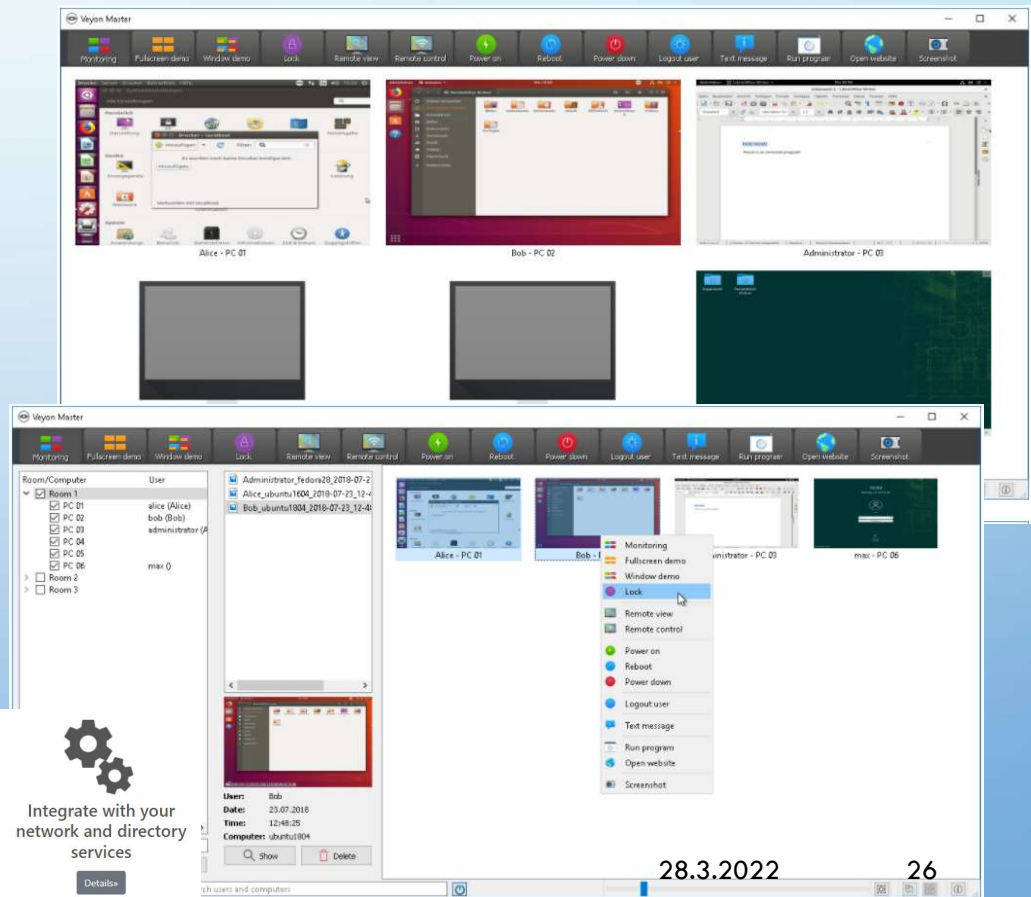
Veyon Master

Monitoring | Fullscreen demo | Window demo | Lock | Remote view | Remote control | Power on | Reboot | Power down | Logout user | Text message | Run program | Open website | Screenshot

Alice - PC 01

Bob - PC 02

Administrator - PC 03

Veyon Master

Monitoring | Fullscreen demo | Window demo | Lock | Remote view | Remote control | Power on | Reboot | Power down | Logout user | Text message | Run program | Open website | Screenshot

| Room/Computer | User |
|---|---|
| Room 1 | |
| PC 01 | alice (Alice) |
| PC 02 | bob (Bob) |
| PC 03 | administrator (A |
| PC 04 | |
| PC 05 | |
| PC 06 | max () |
| Room 2 | |
| Room 3 | |

Administrator_fedora28_2018-07-2
Alice_ubuntu1604_2018-07-23_12-4
Bob_ubuntu1804_2018-07-23_12-4

User: Bob
Date: 23.07.2018
Time: 12:48:25
Computer: ubuntu1804

Show
Delete

Alice - PC 01
Bob - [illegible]
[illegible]dministrator - PC 03
max - PC 06

Monitoring
Fullscreen demo
Window demo
Lock
Remote view
Remote control
Power on
Reboot
Power down
Logout user
Text message
Run program
Open website
Screenshot

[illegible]rch users and computers

Integrate with your network and directory services

Details»

28.3.2022

26